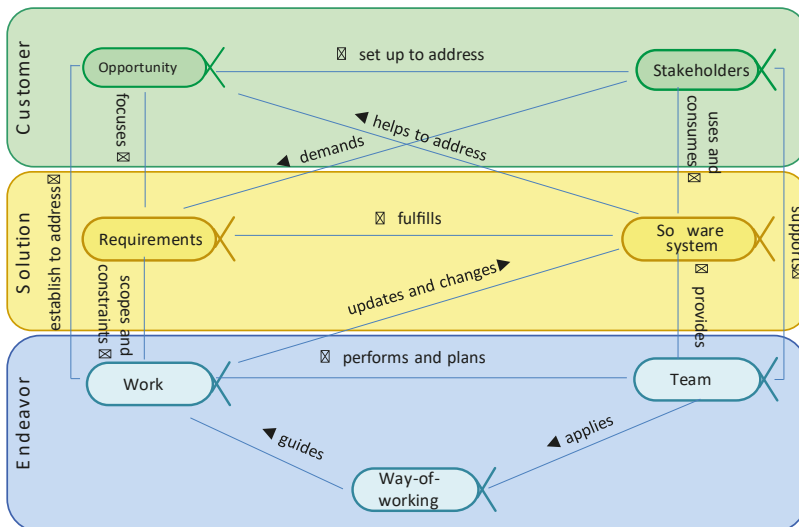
Customer

Opportunity

⊠ set up to address

Stakeholders

focuses ⊠

helps to address

uses and consumes ⊠

demands

establish to address⊠

Solution

Requirements

⊠ fulfills

So ware system

supports⊠

scopes and constraints ⊠

updates and changes

⊠ provides

Endeavor

Work

⊠ performs and plans

Team

guides

applies

Way-of-working